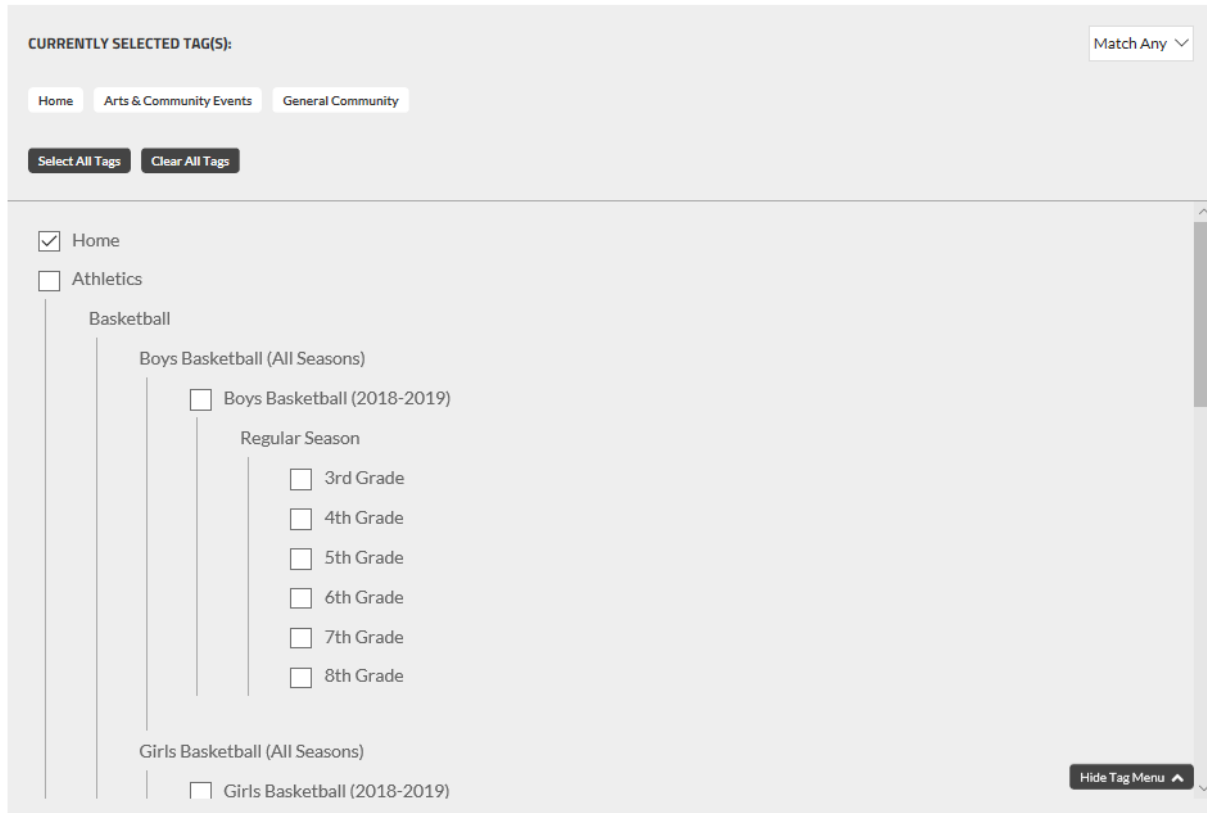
CURRENTLY SELECTED TAG(S):

Match Any

Home
Arts & Community Events
General Community

Select All Tags
Clear All Tags

Home
Athletics
Basketball
Boys Basketball (All Seasons)
Boys Basketball (2018-2019)
Regular Season
3rd Grade
4th Grade
5th Grade
6th Grade
7th Grade
8th Grade
Girls Basketball (All Seasons)
Girls Basketball (2018-2019)

Hide Tag Menu